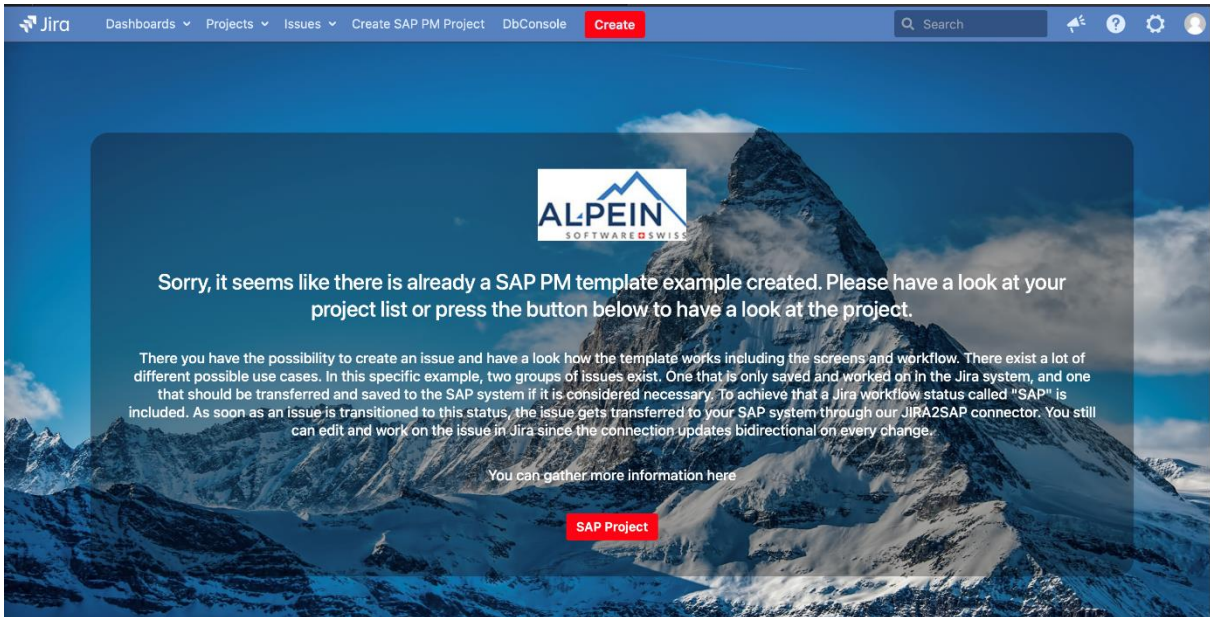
Jira Dashboards Projects Issues Create SAP PM Project DbConsole Create Search

ALPEIN
SOFTWARE SWISS

Sorry, it seems like there is already a SAP PM template example created. Please have a look at your project list or press the button below to have a look at the project.

There you have the possibility to create an issue and have a look how the template works including the screens and workflow. There exist a lot of different possible use cases. In this specific example, two groups of issues exist. One that is only saved and worked on in the Jira system, and one that should be transferred and saved to the SAP system if it is considered necessary. To achieve that a Jira workflow status called "SAP" is included. As soon as an issue is transitioned to this status, the issue gets transferred to your SAP system through our JIRA2SAP connector. You still can edit and work on the issue in Jira since the connection updates bidirectional on every change.

You can gather more information here

SAP Project